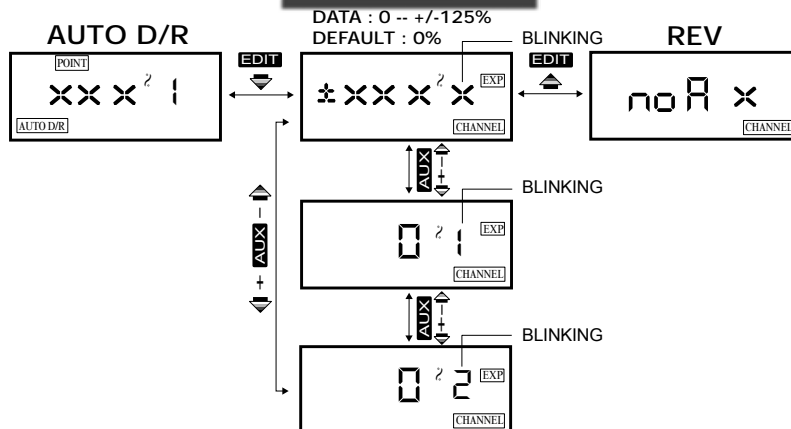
DATA : 0 -- +/-125%
DEFAULT : 0%

AUTO D/R

POINT
xx x ² 1
AUTO D/R

EDIT

BLINKING

±xx x ² x
EXP
CHANNEL

EDIT

REV

noA x
CHANNEL

AUX
-
+

AUX
-
+

BLINKING

0 ² 1
EXP
CHANNEL

AUX
-
+

BLINKING

0 ² 2
EXP
CHANNEL